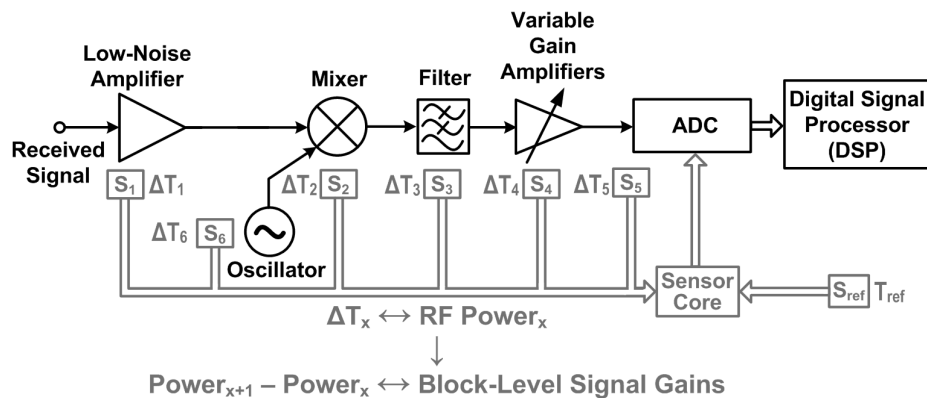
Low-Noise Amplifier

Mixer

Filter

Variable Gain Amplifiers

ADC

Digital Signal Processor (DSP)

Received Signal

$S_1$ $\Delta T_1$

$\Delta T_2$ $S_2$

$\Delta T_3$ $S_3$

$\Delta T_4$ $S_4$

$\Delta T_5$ $S_5$

$\Delta T_6$ $S_6$

Oscillator

Sensor Core

$S_{ref}$ $T_{ref}$

$\Delta T_x \leftrightarrow$ RF $Power_x$

$\downarrow$

$Power_{x+1} - Power_x \leftrightarrow$ Block-Level Signal Gains